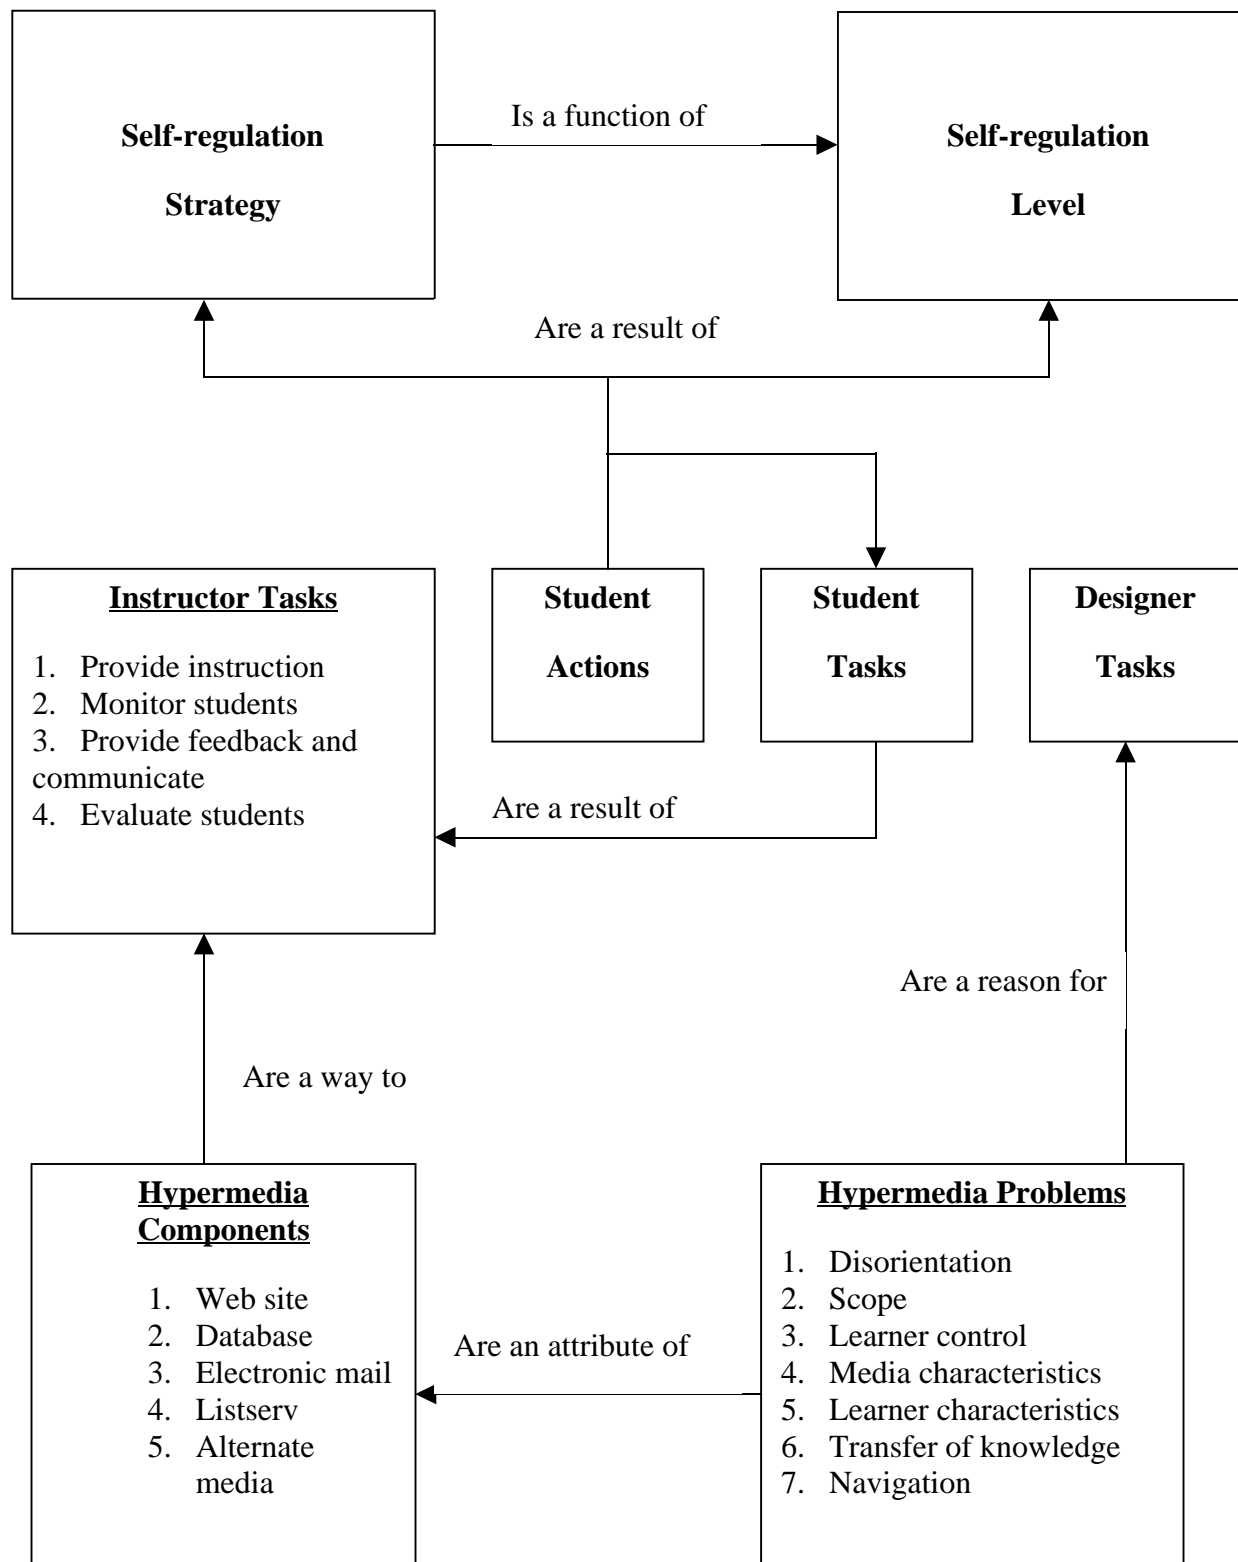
Self-regulation Strategy

Is a function of

Self-regulation Level

Are a result of

Instructor Tasks

1. Provide instruction
2. Monitor students
3. Provide feedback and communicate
4. Evaluate students

Student Actions

Student Tasks

Designer Tasks

Are a result of

Are a reason for

Are a way to

Hypermedia Components

1. Web site
2. Database
3. Electronic mail
4. Listserv
5. Alternate media

Are an attribute of

Hypermedia Problems

1. Disorientation
2. Scope
3. Learner control
4. Media characteristics
5. Learner characteristics
6. Transfer of knowledge
7. Navigation